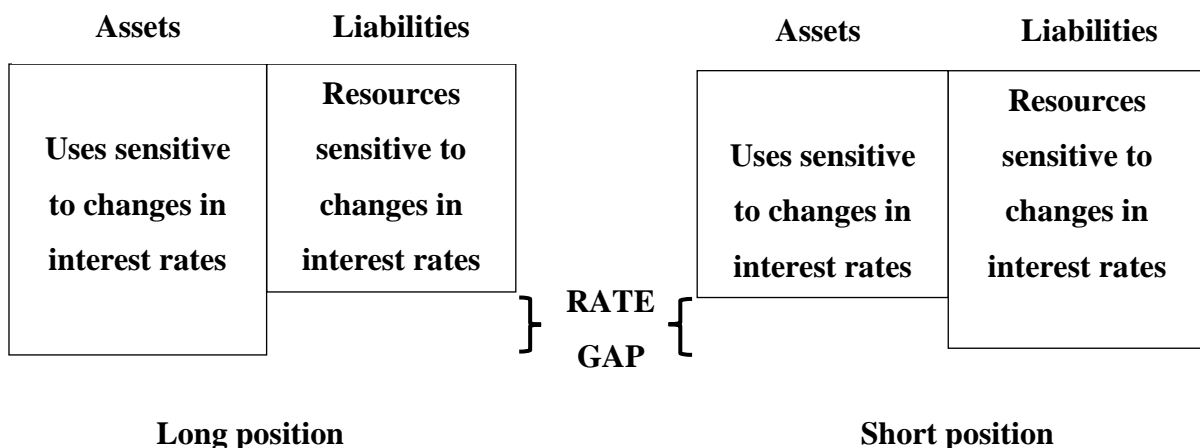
Assets

Liabilities

Uses sensitive to changes in interest rates

Resources sensitive to changes in interest rates

Assets

Liabilities

Uses sensitive to changes in interest rates

Resources sensitive to changes in interest rates

RATE GAP

Long position

Short position